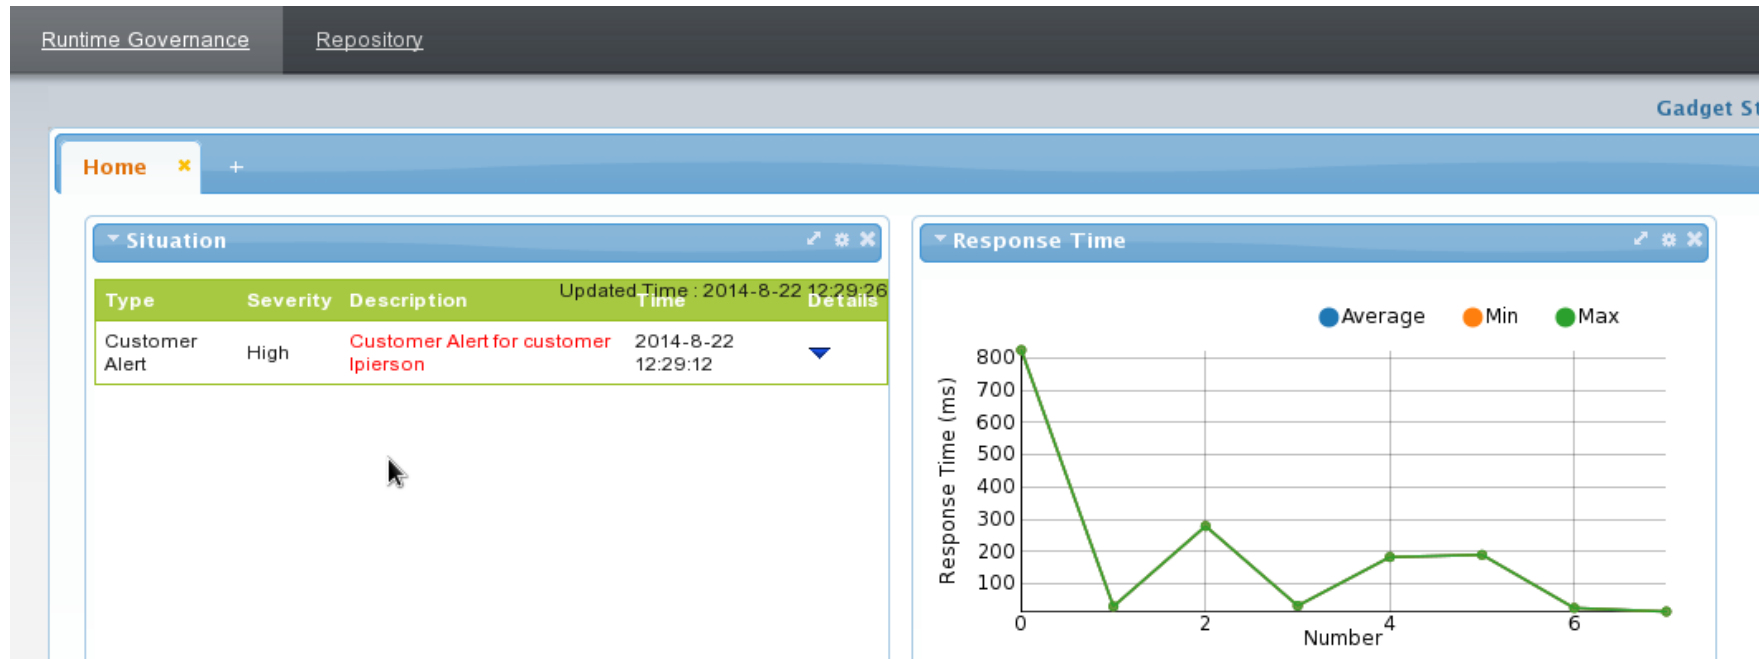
Runtime Governance Repository

Gadget St

Home ✖ +

Situation

Updated Time : 2014-8-22 12:29:26

| Type | Severity | Description | Time | Details |
|---|---|---|---|---|
| Customer Alert | High | Customer Alert for customer lpierson | 2014-8-22 12:29:12 | |

Response Time

Average Min Max

Response Time (ms)

800
700
600
500
400
300
200
100

0 2 4 6

Number